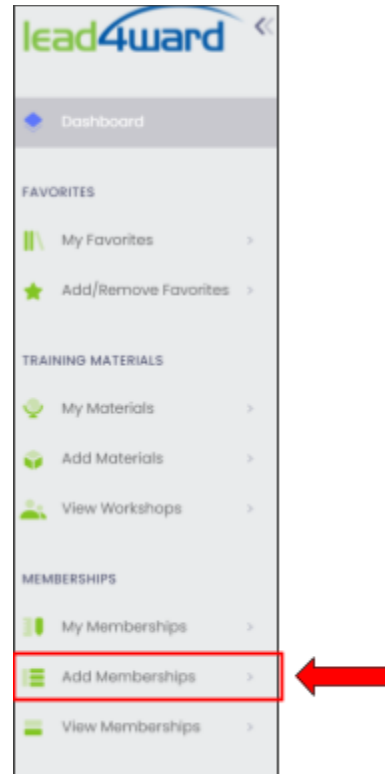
lead4ward «

Dashboard

FAVORITES

My Favorites >

Add/Remove Favorites >

TRAINING MATERIALS

My Materials >

Add Materials >

View Workshops >

MEMBERSHIPS

My Memberships >

Add Memberships >

View Memberships >